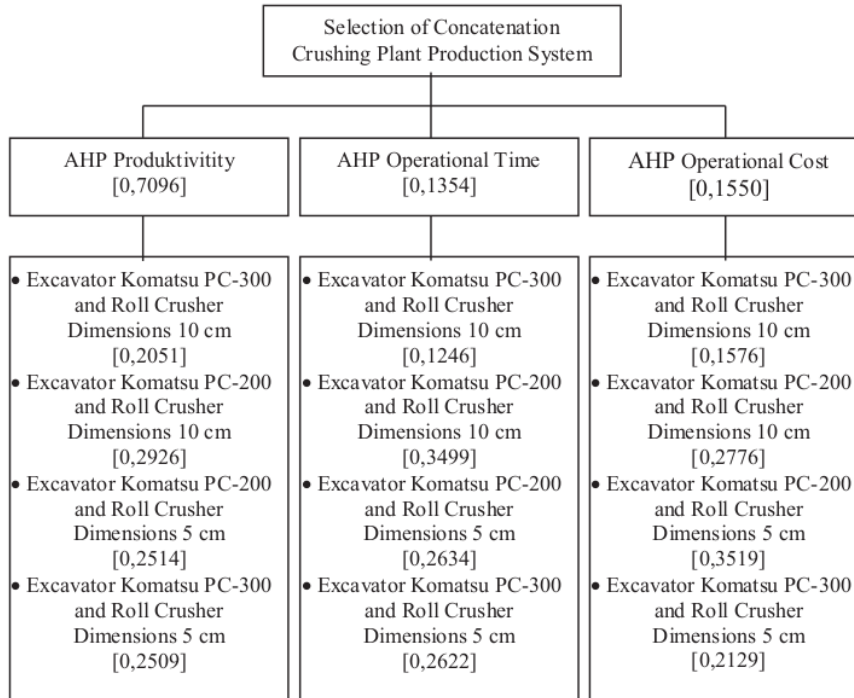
Selection of Concatenation Crushing Plant Production System

AHP Produktivity
[0,7096]

AHP Operational Time
[0,1354]

AHP Operational Cost
[0,1550]

• Excavator Komatsu PC-300 and Roll Crusher Dimensions 10 cm [0,2051]
• Excavator Komatsu PC-200 and Roll Crusher Dimensions 10 cm [0,2926]
• Excavator Komatsu PC-200 and Roll Crusher Dimensions 5 cm [0,2514]
• Excavator Komatsu PC-300 and Roll Crusher Dimensions 5 cm [0,2509]

• Excavator Komatsu PC-300 and Roll Crusher Dimensions 10 cm [0,1246]
• Excavator Komatsu PC-200 and Roll Crusher Dimensions 10 cm [0,3499]
• Excavator Komatsu PC-200 and Roll Crusher Dimensions 5 cm [0,2634]
• Excavator Komatsu PC-300 and Roll Crusher Dimensions 5 cm [0,2622]

• Excavator Komatsu PC-300 and Roll Crusher Dimensions 10 cm [0,1576]
• Excavator Komatsu PC-200 and Roll Crusher Dimensions 10 cm [0,2776]
• Excavator Komatsu PC-200 and Roll Crusher Dimensions 5 cm [0,3519]
• Excavator Komatsu PC-300 and Roll Crusher Dimensions 5 cm [0,2129]